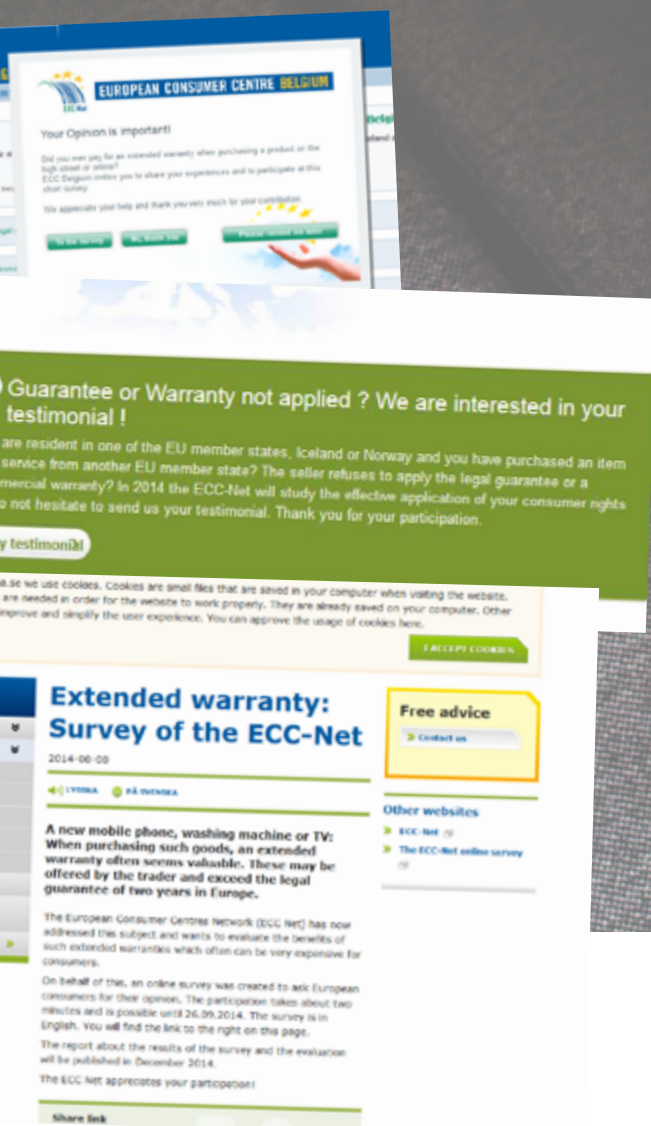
EUROPEAN CONSUMER CENTRE BELGIUM

ECC-Net

Your Opinion is important!

Did you ever pay for an extended warranty when purchasing a product on the high street or online? ECC Belgium invites you to share your experiences and to participate in this short survey.

We appreciate your help and thank you very much for your contribution.

To the survey   No, thank you   Please remind me later

Guarantee or Warranty not applied ? We are interested in your testimonial !

are resident in one of the EU member states, Iceland or Norway and you have purchased an item service from another EU member state? The seller refuses to apply the legal guarantee or a mercial warranty? In 2014 the ECC-Net will study the effective application of your consumer rights o not hesitate to send us your testimonial. Thank you for your participation.

y testimonial

e.se we use cookies. Cookies are small files that are saved in your computer when visiting the website. are needed in order for the website to work properly. They are already saved on your computer. Other improve and simplify the user experience. You can approve the usage of cookies here.

I ACCEPT COOKIES

Extended warranty: Survey of the ECC-Net

2014-06-08

LYSSNA   PÅ SVENSKA

A new mobile phone, washing machine or TV: When purchasing such goods, an extended warranty often seems valuable. These may be offered by the trader and exceed the legal guarantee of two years in Europe.

The European Consumer Centres Network (ECC Net) has now addressed this subject and wants to evaluate the benefits of such extended warranties which often can be very expensive for consumers.

On behalf of this, an online survey was created to ask European consumers for their opinion. The participation takes about two minutes and is possible until 26.09.2014. The survey is in English. You will find the link to the right on this page.

The report about the results of the survey and the evaluation will be published in December 2014.

The ECC Net appreciates your participation!

Share link

Free advice

Contact us

Other websites

ECC-Net

The ECC-Net online survey